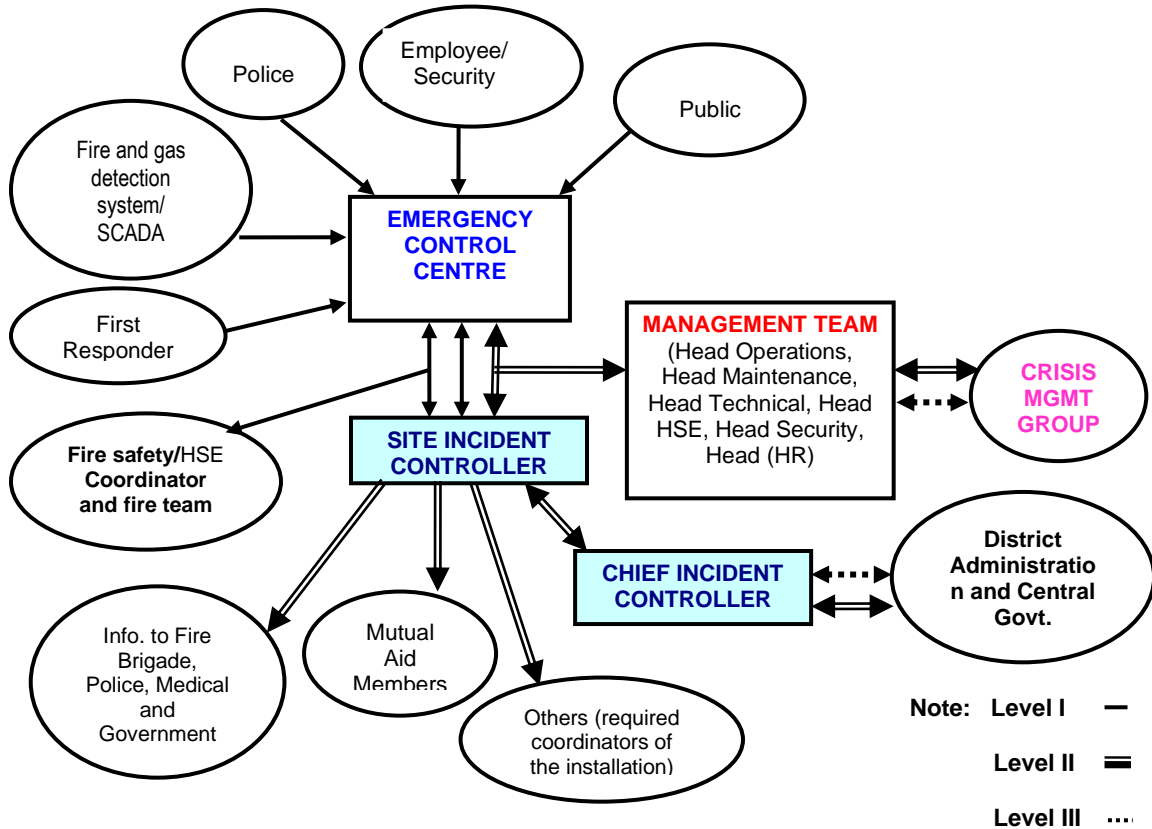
Police

Employee/ Security

Public

Fire and gas detection system/ SCADA

EMERGENCY CONTROL CENTRE

First Responder

MANAGEMENT TEAM (Head Operations, Head Maintenance, Head Technical, Head HSE, Head Security, Head (HR)

CRISIS MGMT GROUP

Fire safety/HSE Coordinator and fire team

SITE INCIDENT CONTROLLER

CHIEF INCIDENT CONTROLLER

District Administration and Central Govt.

Info. to Fire Brigade, Police, Medical and Government

Mutual Aid Members

Others (required coordinators of the installation)

Note: Level I

Level II

Level III